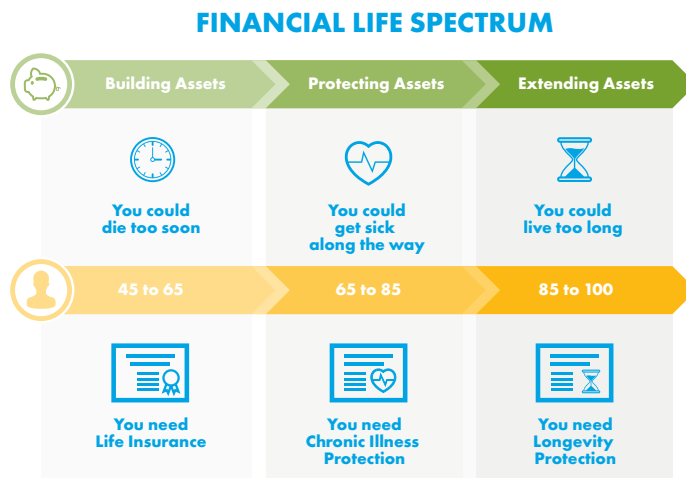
FINANCIAL LIFE SPECTRUM

Building Assets

Protecting Assets

Extending Assets

You could die too soon

You could get sick along the way

You could live too long

45 to 65

65 to 85

85 to 100

You need Life Insurance

You need Chronic Illness Protection

You need Longevity Protection